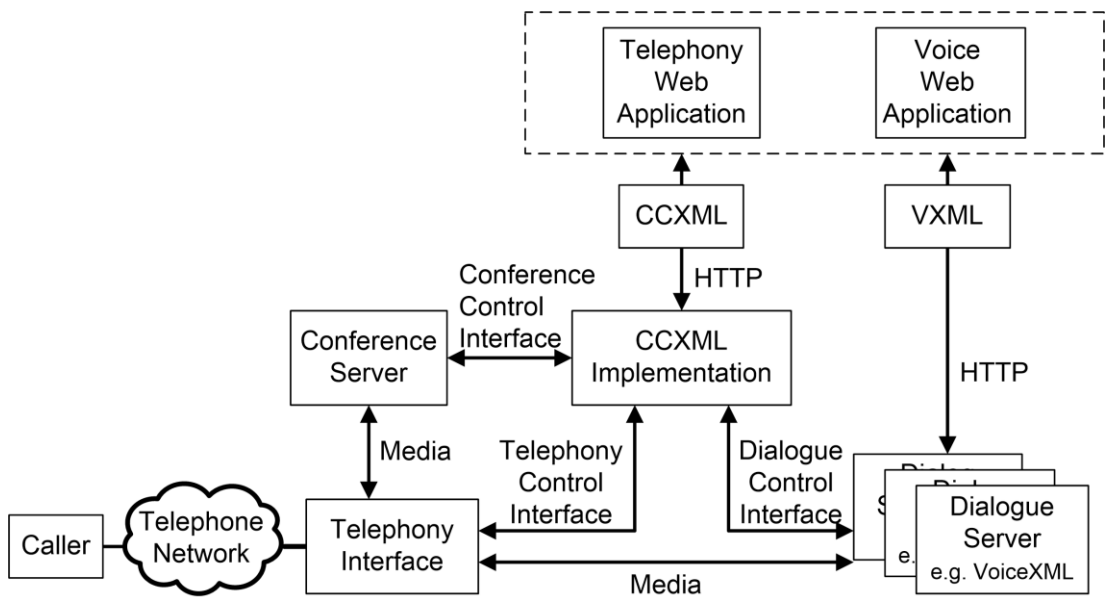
Telephony Web Application

Voice Web Application

CCXML

VXML

HTTP

Conference Control Interface

Conference Server

CCXML Implementation

HTTP

Media

Telephony Control Interface

Dialogue Control Interface

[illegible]

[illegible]

e.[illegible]

Dialogue Server e.g. VoiceXML

Caller

Telephone Network

Telephony Interface

Media